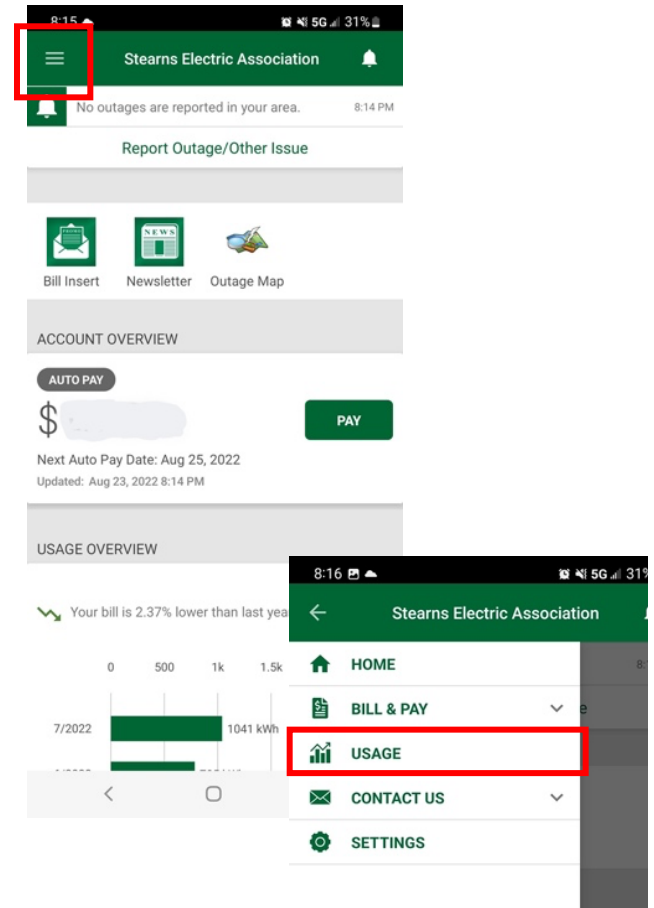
8:15 5G 31%

Stearns Electric Association

No outages are reported in your area. 8:14 PM

Report Outage/Other Issue

Bill Insert

Newsletter

Outage Map

ACCOUNT OVERVIEW

AUTO PAY

$ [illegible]

PAY

Next Auto Pay Date: Aug 25, 2022

Updated: Aug 23, 2022 8:14 PM

USAGE OVERVIEW

Your bill is 2.37% lower than last yea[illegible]

| | 0 | 500 | 1k | 1.5k |
|---|---|---|---|---|
| 7/2022 | 1041 kWh | | | |
| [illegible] | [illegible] | | | |

8:16 5G 31%

Stearns Electric Association

HOME

BILL & PAY

USAGE

CONTACT US

SETTINGS